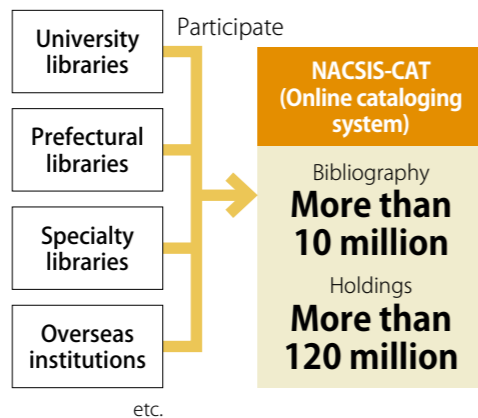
University libraries

Prefectural libraries

Specialty libraries

Overseas institutions

etc.

Participate

NACSIS-CAT (Online cataloging system)

Bibliography
More than 10 million

Holdings
More than 120 million